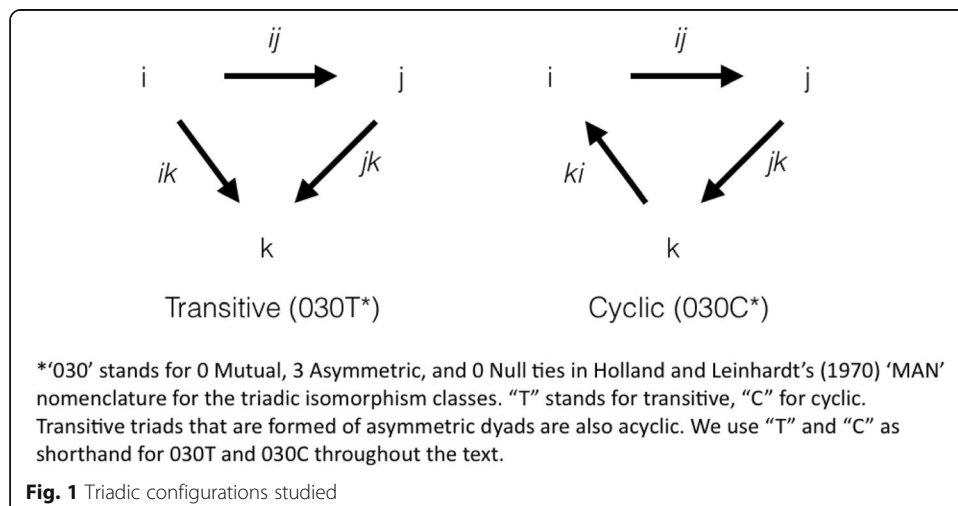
i
ij
j
ik
jk
k
Transitive (030T*)

i
ij
j
ki
jk
k
Cyclic (030C*)

*'030' stands for 0 Mutual, 3 Asymmetric, and 0 Null ties in Holland and Leinhardt's (1970) 'MAN' nomenclature for the triadic isomorphism classes. "T" stands for transitive, "C" for cyclic. Transitive triads that are formed of asymmetric dyads are also acyclic. We use "T" and "C" as shorthand for 030T and 030C throughout the text.

**Fig. 1** Triadic configurations studied